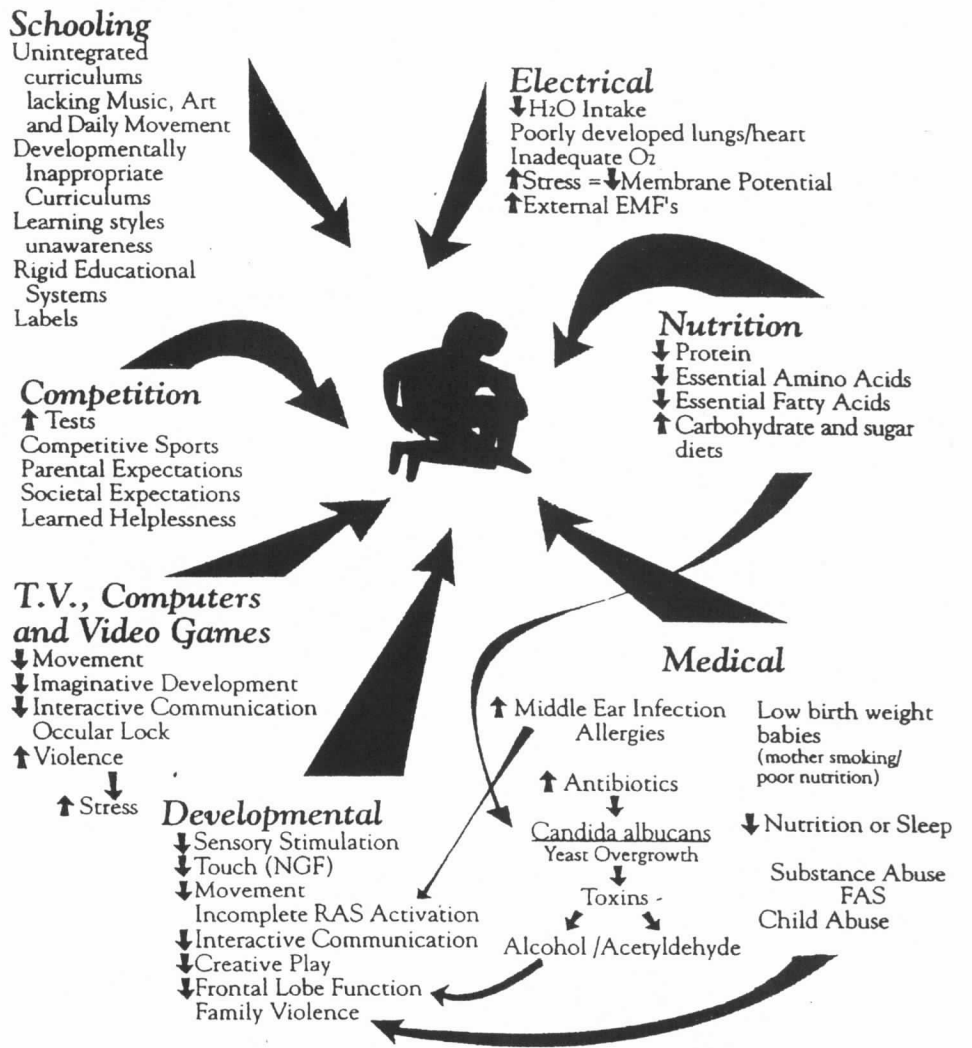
Schooling
Unintegrated curriculums lacking Music, Art and Daily Movement
Developmentally Inappropriate Curriculums
Learning styles unawareness
Rigid Educational Systems
Labels

Electrical
↓ $H_2O$ Intake
Poorly developed lungs/heart
Inadequate $O_2$
↑ Stress = ↓ Membrane Potential
↑ External EMF's

Nutrition
↓ Protein
↓ Essential Amino Acids
↓ Essential Fatty Acids
↑ Carbohydrate and sugar diets

Competition
↑ Tests
Competitive Sports
Parental Expectations
Societal Expectations
Learned Helplessness

T.V., Computers and Video Games
↓ Movement
↓ Imaginative Development
↓ Interactive Communication
Occular Lock
↑ Violence
↓
↑ Stress

Medical
↑ Middle Ear Infection
Allergies
↑ Antibiotics
↓
Candida albucans
Yeast Overgrowth
↓
Toxins -
Alcohol /Acetyldehyde

Low birth weight babies
(mother smoking/ poor nutrition)
↓ Nutrition or Sleep
Substance Abuse
FAS
Child Abuse

Developmental
↓ Sensory Stimulation
↓ Touch (NGF)
↓ Movement
Incomplete RAS Activation
↓ Interactive Communication
↓ Creative Play
↓ Frontal Lobe Function
Family Violence